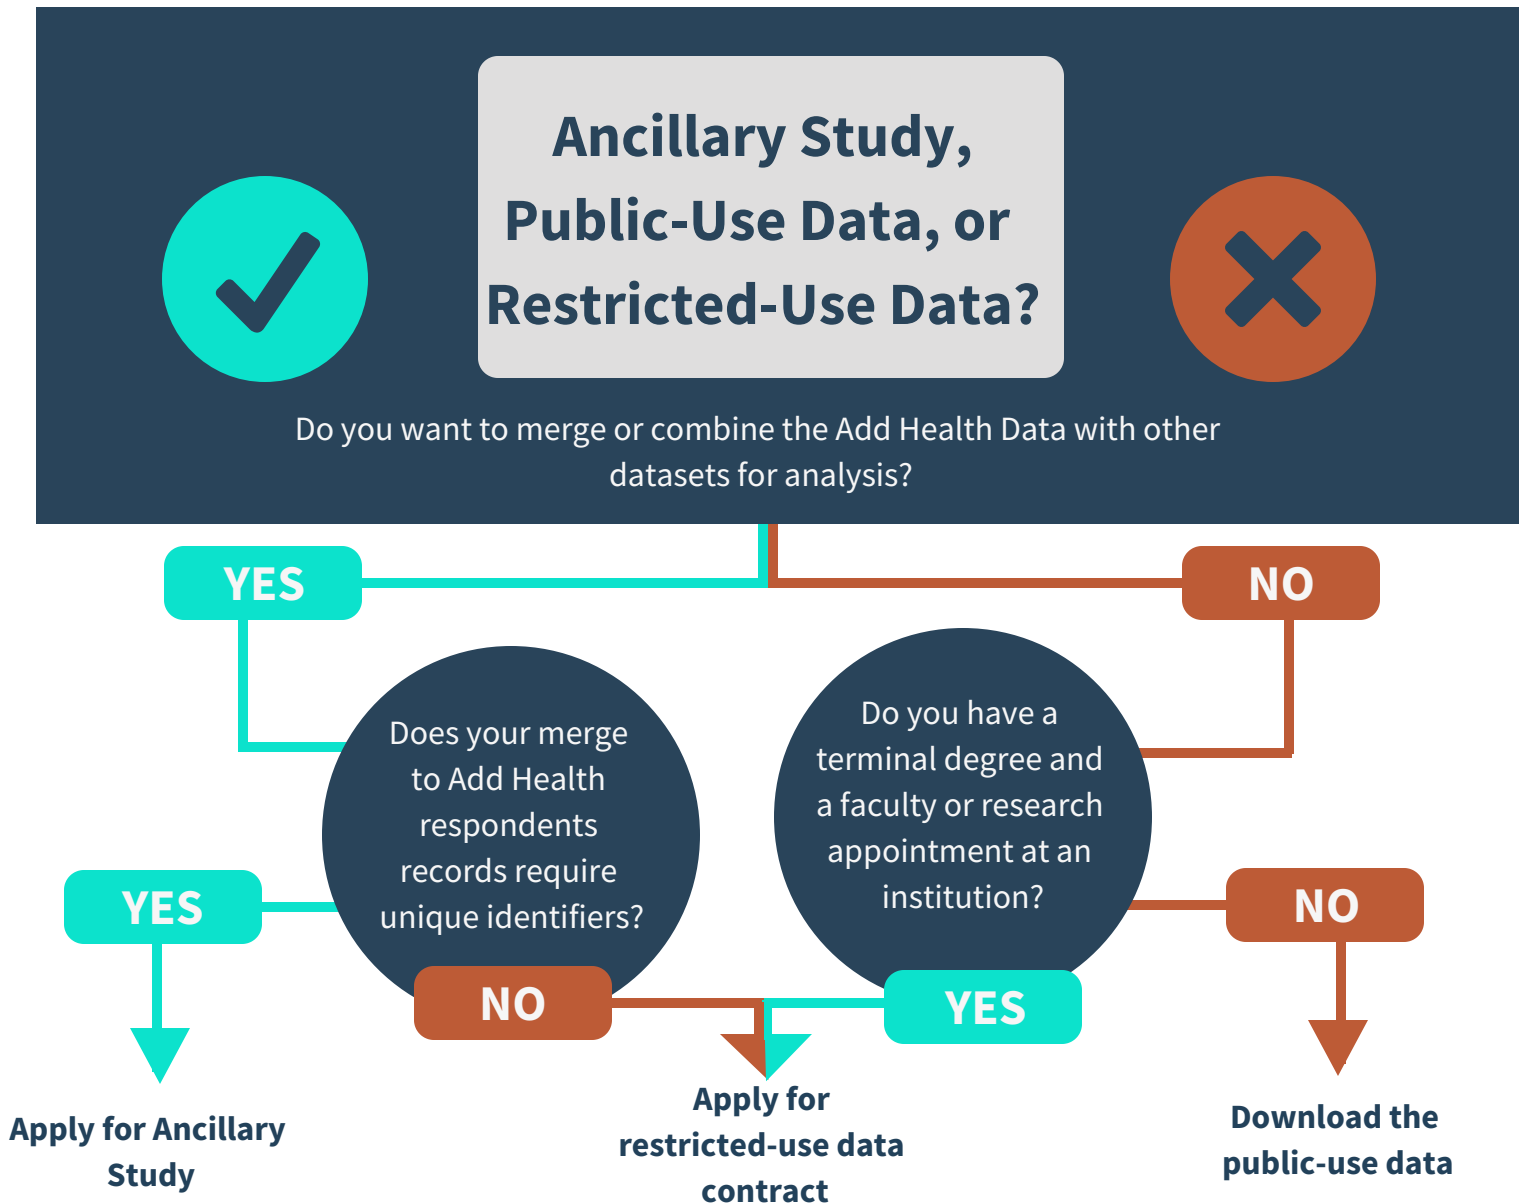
Ancillary Study, Public-Use Data, or Restricted-Use Data?

Do you want to merge or combine the Add Health Data with other datasets for analysis?

YES

NO

Does your merge to Add Health respondents records require unique identifiers?

Do you have a terminal degree and a faculty or research appointment at an institution?

YES

NO

NO

YES

Apply for Ancillary Study

Apply for restricted-use data contract

Download the public-use data